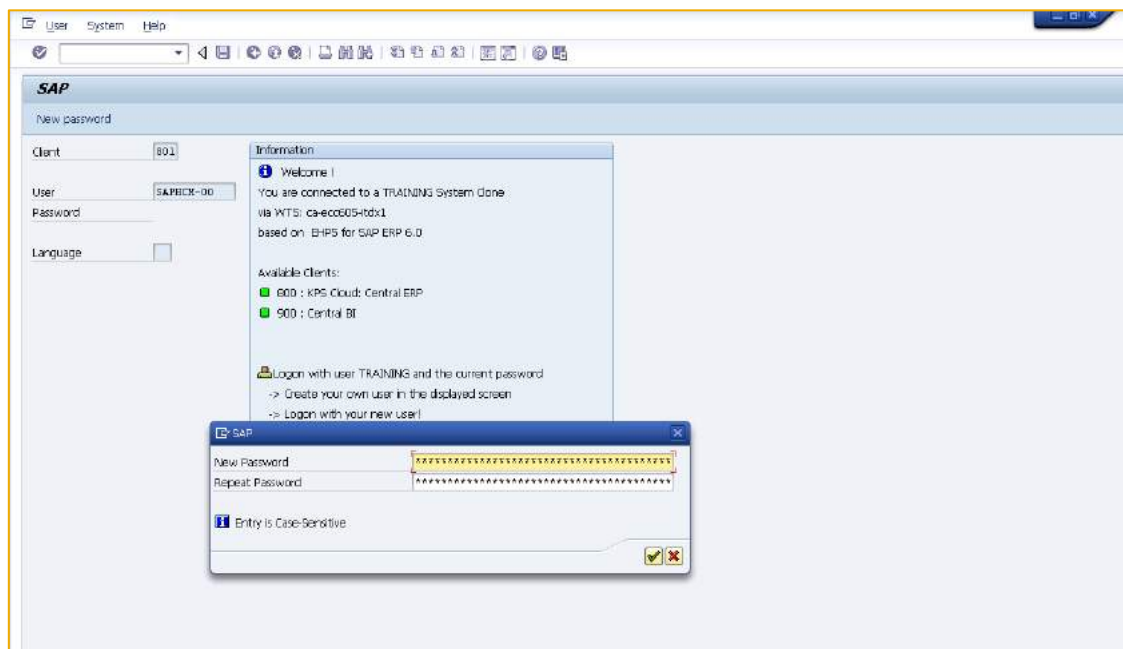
User System Help

SAP

New password

Client 801

User SAPHCM-00

Password

Language

Information

Welcome !

You are connected to a TRAINING System Clone

via WTS: ca-ecc605-tdx1

based on EHP5 for SAP ERP 6.0

Available Clients:

800 : KPS Cloud: Central ERP

900 : Central BI

Logon with user TRAINING and the current password

-> Create your own user in the displayed screen

-> Logon with your new user!

SAP

New Password ****************************************

Repeat Password ****************************************

Entry is Case-Sensitive